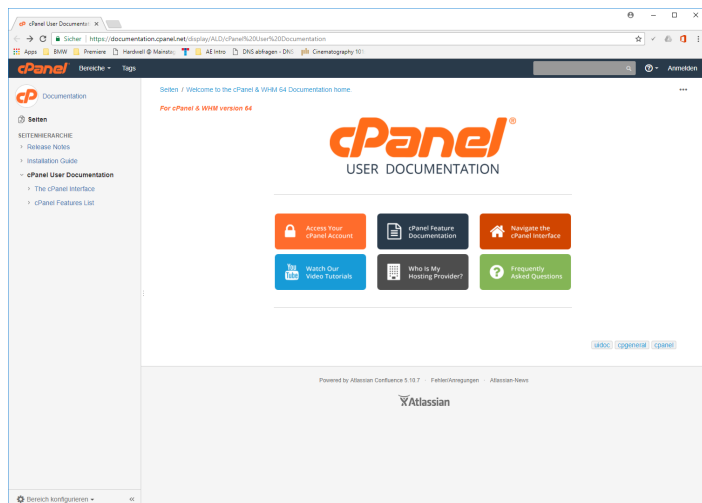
cPanel User Documentat ×

Sicher | https://documentation.cpanel.net/display/ALD/cPanel%20User%20Documentation

Apps BMW Premiere Hardwell @ Mainstag AE Intro DNS abfragen - DNS Cinematography 101

cPanel Bereiche Tags

Anmelden

Documentation

Seiten

SEITENHIERARCHIE

Release Notes

Installation Guide

cPanel User Documentation

The cPanel Interface

cPanel Features List

Seiten / Welcome to the cPanel & WHM 64 Documentation home.

For cPanel & WHM version 64

cPanel®
USER DOCUMENTATION

Access Your cPanel Account

cPanel Feature Documentation

Navigate the cPanel Interface

Watch Our Video Tutorials

Who Is My Hosting Provider?

Frequently Asked Questions

uidoc cpgeneral cpanel

Powered by Atlassian Confluence 5.10.7 · Fehler/Anregungen · Atlassian-News

Atlassian

Bereich konfigurieren «